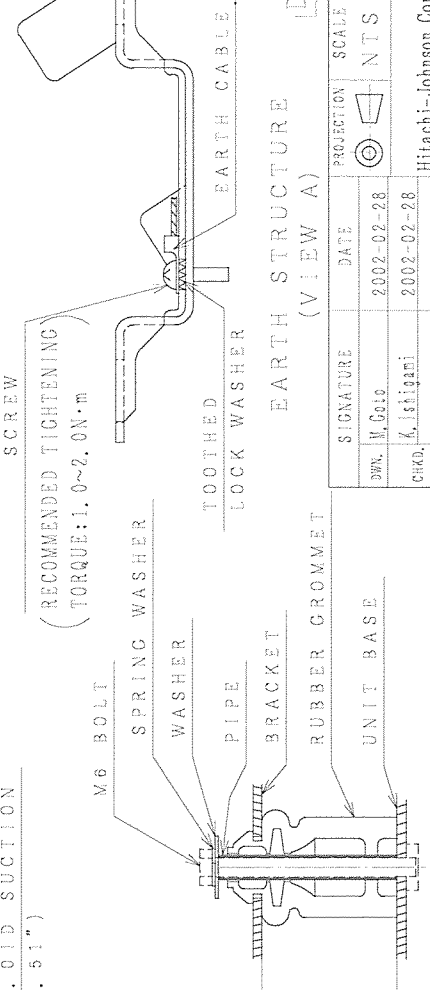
.OID SUCTION
.51")

M6 BOLT
SPRING WASHER
WASHER
PIPE
BRACKET
RUBBER GROMMET
UNIT BASE

SCREW
(RECOMMENDED TIGHTENING TORQUE:1.0~2.0N·m)
TOOTHED LOCK WASHER
EARTH CABLE

EARTH STRUCTURE
(VIEW A)

| SIGNATURE | DATE | PROJECTION | SCALE |
|---|---|---|---|
| DWN. M.Goto | 2002-02-28 | | NTS |
| CHKD. K.Ishigami | 2002-02-28 | Hitachi-Johnson Co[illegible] | |